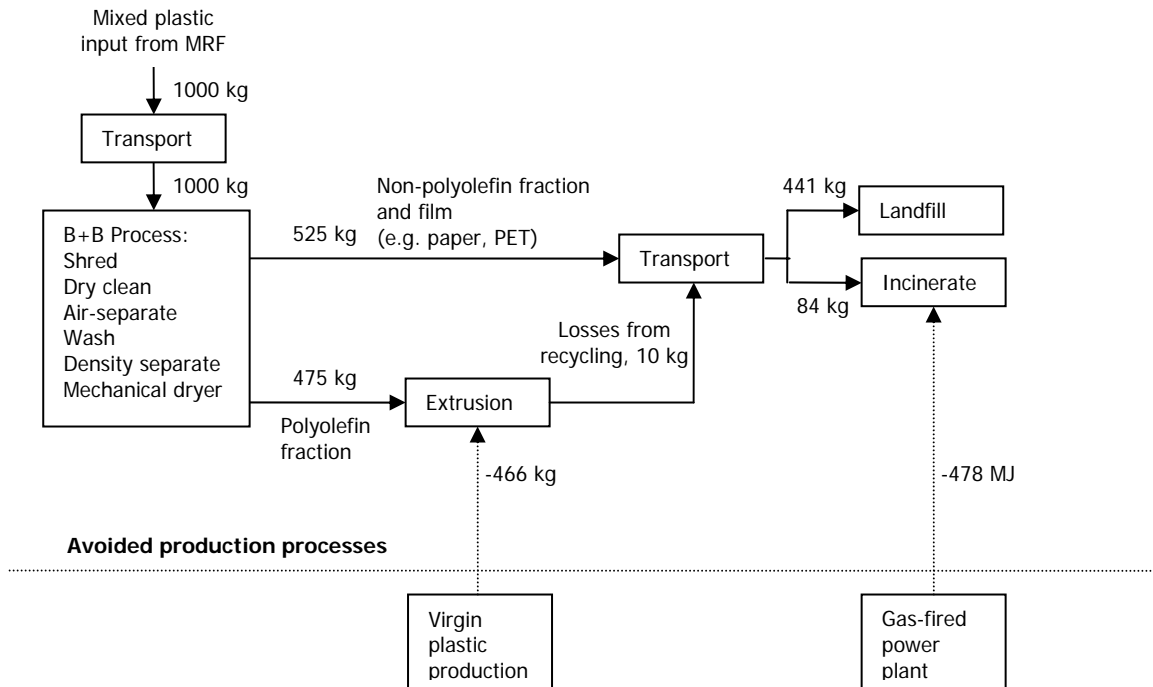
Mixed plastic input from MRF

1000 kg

Transport

1000 kg

B+B Process:
Shred
Dry clean
Air-separate
Wash
Density separate
Mechanical dryer

525 kg

Non-polyolefin fraction and film (e.g. paper, PET)

Transport

441 kg

Landfill

Incinerate

84 kg

Losses from recycling, 10 kg

475 kg

Extrusion

Polyolefin fraction

-466 kg

-478 MJ

Avoided production processes

Virgin plastic production

Gas-fired power plant